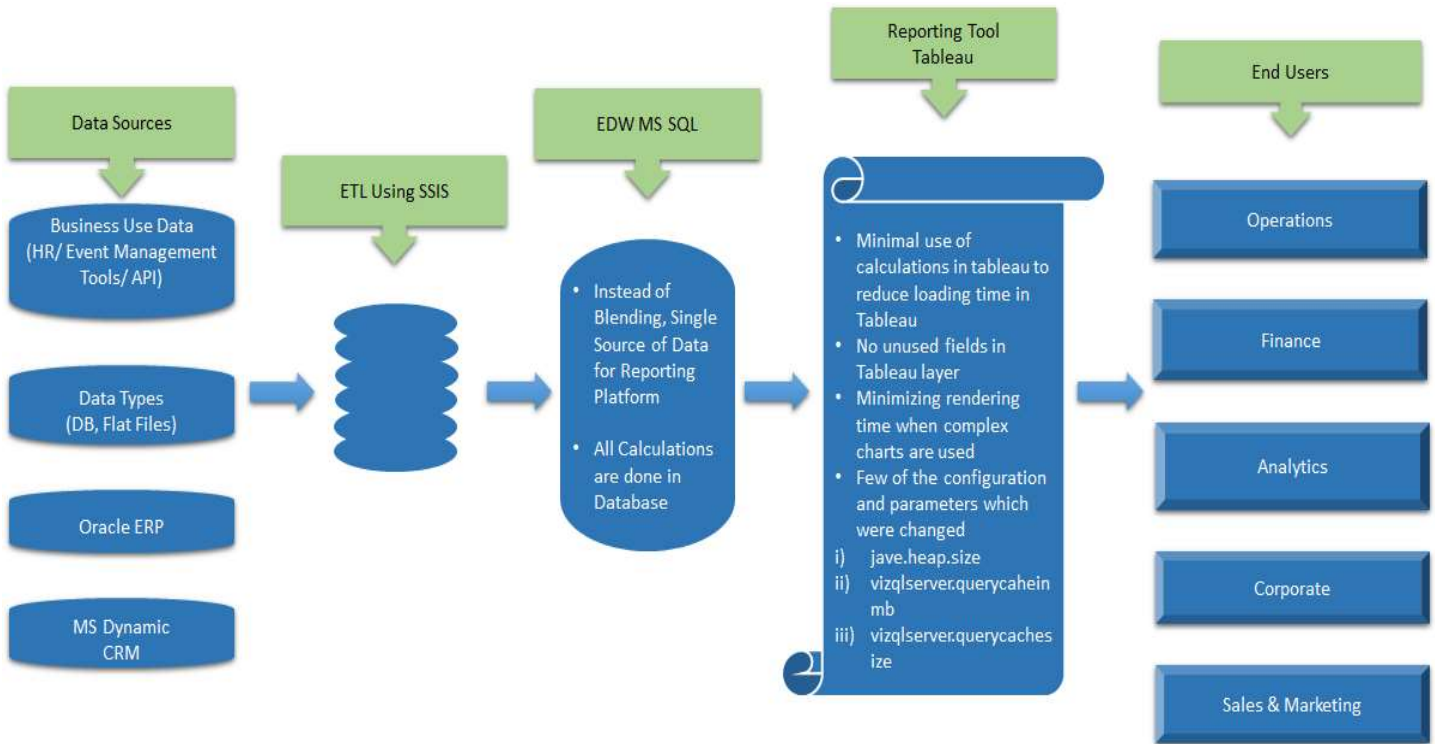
Data Sources

Business Use Data (HR/ Event Management Tools/ API)

Data Types (DB, Flat Files)

Oracle ERP

MS Dynamic CRM

ETL Using SSIS

EDW MS SQL

• Instead of Blending, Single Source of Data for Reporting Platform

• All Calculations are done in Database

Reporting Tool Tableau

• Minimal use of calculations in tableau to reduce loading time in Tableau
• No unused fields in Tableau layer
• Minimizing rendering time when complex charts are used
• Few of the configuration and parameters which were changed
i) jave.heap.size
ii) vizqlserver.querycaheinmb
iii) vizqlserver.querycachesize

End Users

Operations

Finance

Analytics

Corporate

Sales & Marketing